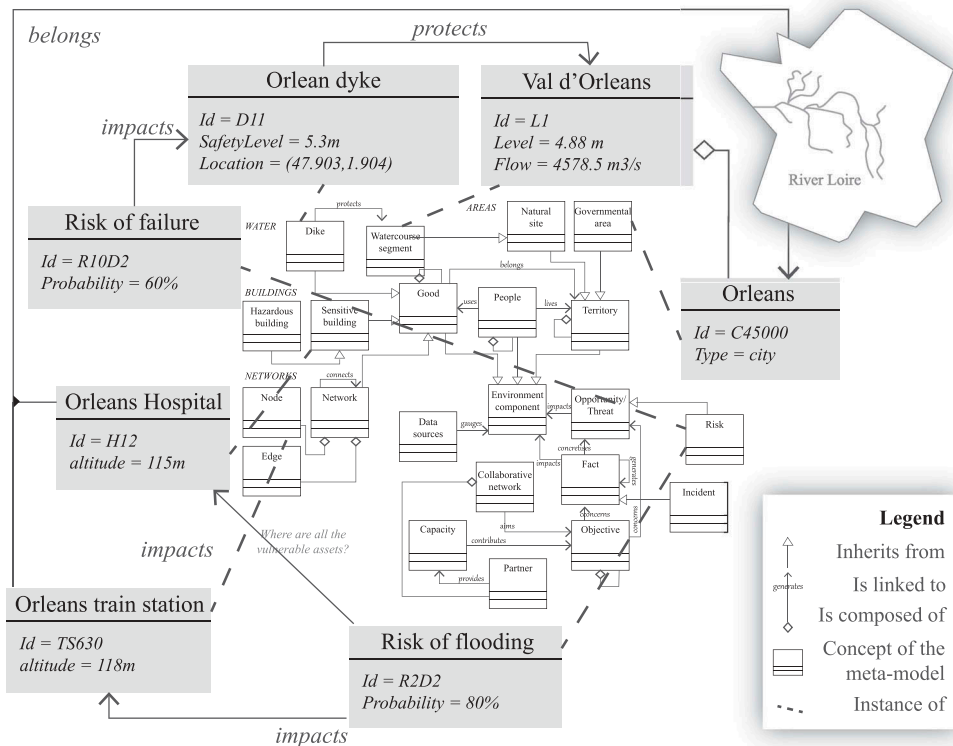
belongs

protects

Orlean dyke

Id = D11
SafetyLevel = 5.3m
Location = (47.903,1.904)

Val d'Orleans

Id = L1
Level = 4.88 m
Flow = 4578.5 m3/s

River Loire

impacts

Risk of failure

Id = R10D2
Probability = 60%

WATER

protects

Dike

Watercourse segment

AREAS

Natural site

Governmental area

belongs

BUILDINGS

Hazardous building

Sensitive building

Good

uses

People

lives

Territory

Orleans

Id = C45000
Type = city

NETWORKS

connects

Orleans Hospital

Id = H12
altitude = 115m

Node

Network

Edge

Environment component

impacts

Opportunity/ Threat

Risk

Data sources

gauges

concretises

generates

Fact

impacts

Collaborative network

Incident

concerns

Where are all the vulnerable assets?

aims

Capacity

contributes

Objective

Partner

provides

impacts

Orleans train station

Id = TS630
altitude = 118m

Risk of flooding

Id = R2D2
Probability = 80%

impacts

Legend

Inherits from

generates

Is linked to

Is composed of

Concept of the meta-model

Instance of